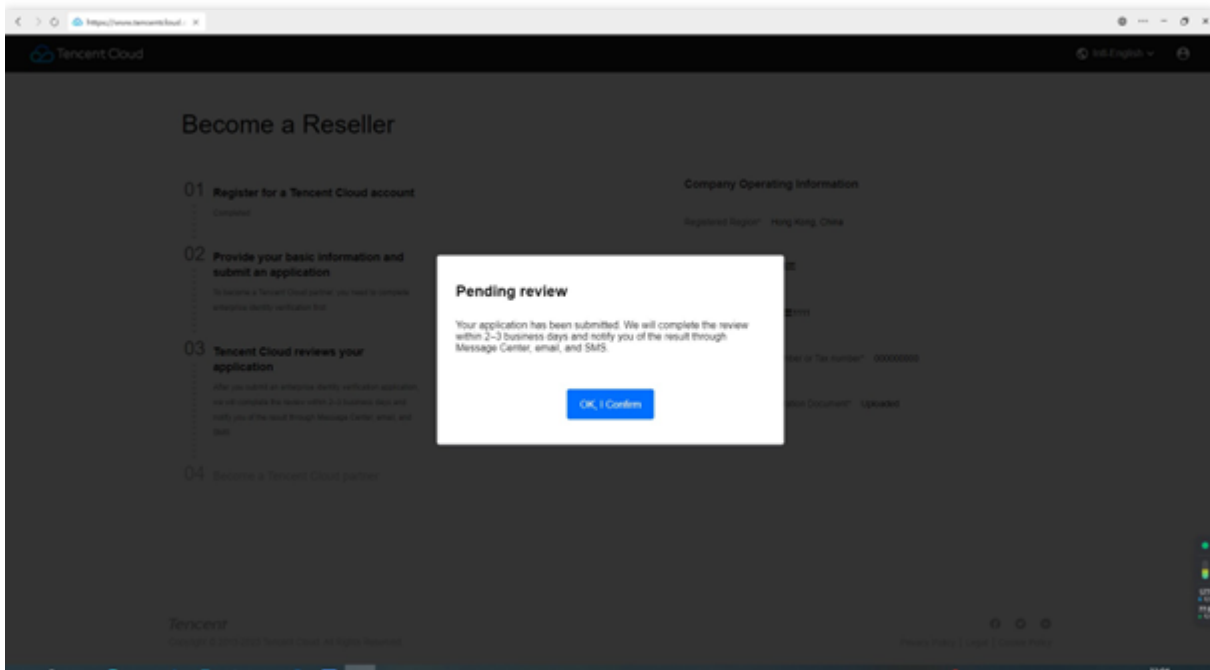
https://www.tencentcloud.c ×

Tencent Cloud

Intl.English

Become a Reseller

01 Register for a Tencent Cloud account

Completed

02 Provide your basic information and submit an application

To become a Tencent Cloud partner, you need to complete enterprise identity verification first.

03 Tencent Cloud reviews your application

After you submit an enterprise identity verification application, we will complete the review within 2-3 business days and notify you of the result through Message Center, email, and SMS.

04 Become a Tencent Cloud partner

Company Operating Information

Registered Region* Hong Kong, China

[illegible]

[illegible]

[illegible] or Tax Number* 000000000

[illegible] Documents* Uploaded

Pending review

Your application has been submitted. We will complete the review within 2–3 business days and notify you of the result through Message Center, email, and SMS.

OK, I Confirm

Tencent

Copyright © 2013-2023 Tencent Cloud. All Rights Reserved.

Privacy Policy | Legal | Cookie Policy